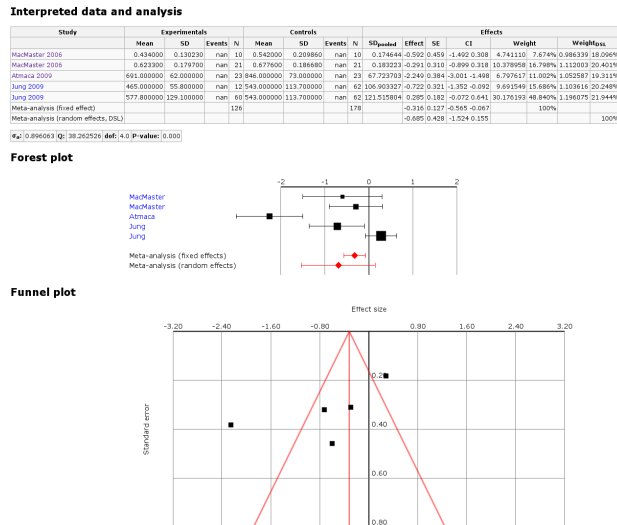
Interpreted data and analysis

| Study | Experimentals | | | | Controls | | | | Effects | | | | | | |
|---|---|---|---|---|---|---|---|---|---|---|---|---|---|---|---|
| | Mean | SD | Events | N | Mean | SD | Events | N | $SD_{pooled}$ | Effect | SE | CI | | Weight | $Weight_{DSL}$ |
| MacMaster 2006 | 0.434000 | 0.130230 | nan | 10 | 0.542000 | 0.209860 | nan | 10 | 0.174644 | -0.592 | 0.459 | -1.492 | 0.308 | 4.741110 7.674% | 0.986339 18.096% |
| MacMaster 2006 | 0.623300 | 0.179700 | nan | 21 | 0.677600 | 0.186680 | nan | 21 | 0.183223 | -0.291 | 0.310 | -0.899 | 0.318 | 10.378958 16.798% | 1.112003 20.401% |
| Atmaca 2009 | 691.000000 | 62.000000 | nan | 23 | 846.000000 | 73.000000 | nan | 23 | 67.723703 | -2.249 | 0.384 | -3.001 | -1.498 | 6.797617 11.002% | 1.052587 19.311% |
| Jung 2009 | 465.000000 | 55.800000 | nan | 12 | 543.000000 | 113.700000 | nan | 62 | 106.903327 | -0.722 | 0.321 | -1.352 | -0.092 | 9.691549 15.686% | 1.103616 20.248% |
| Jung 2009 | 577.800000 | 129.100000 | nan | 60 | 543.000000 | 113.700000 | nan | 62 | 121.515804 | 0.285 | 0.182 | -0.072 | 0.641 | 30.176193 48.840% | 1.196075 21.944% |
| Meta-analysis (fixed effect) | | | | 126 | | | | 178 | | -0.316 | 0.127 | -0.565 | -0.067 | 100% | |
| Meta-analysis (random effects, DSL) | | | | | | | | | | -0.685 | 0.428 | -1.524 | 0.155 | | 100% |

$\sigma_d^2$: 0.896063 Q: 38.262526 dof: 4.0 P-value: 0.000

Forest plot

-2 -1 0 1 2

MacMaster
MacMaster
Atmaca
Jung
Jung

Meta-analysis (fixed effects)
Meta-analysis (random effects)

Funnel plot

Effect size

-3.20 -2.40 -1.60 -0.80 0.00 0.80 1.60 2.40 3.20

Standard error

0.20
0.40
0.60
0.80